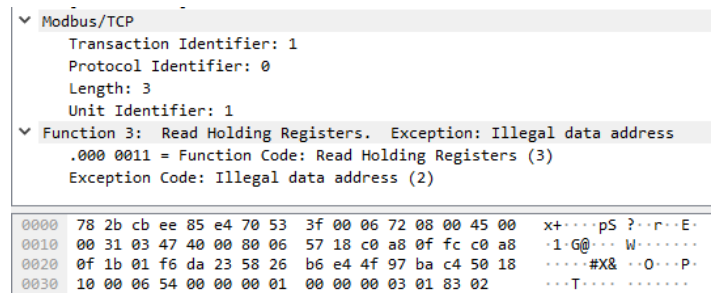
Modbus/TCP
Transaction Identifier: 1
Protocol Identifier: 0
Length: 3
Unit Identifier: 1
Function 3: Read Holding Registers. Exception: Illegal data address
.000 0011 = Function Code: Read Holding Registers (3)
Exception Code: Illegal data address (2)

| | | |
|---|---|---|
| 0000 | 78 2b cb ee 85 e4 70 53 3f 00 06 72 08 00 45 00 | x+····pS ?··r··E· |
| 0010 | 00 31 03 47 40 00 80 06 57 18 c0 a8 0f fc c0 a8 | ·1·G@··· W······· |
| 0020 | 0f 1b 01 f6 da 23 58 26 b6 e4 4f 97 ba c4 50 18 | ·····#X& ··O···P· |
| 0030 | 10 00 06 54 00 00 00 01 00 00 00 03 01 83 02 | ···T···· ······· |